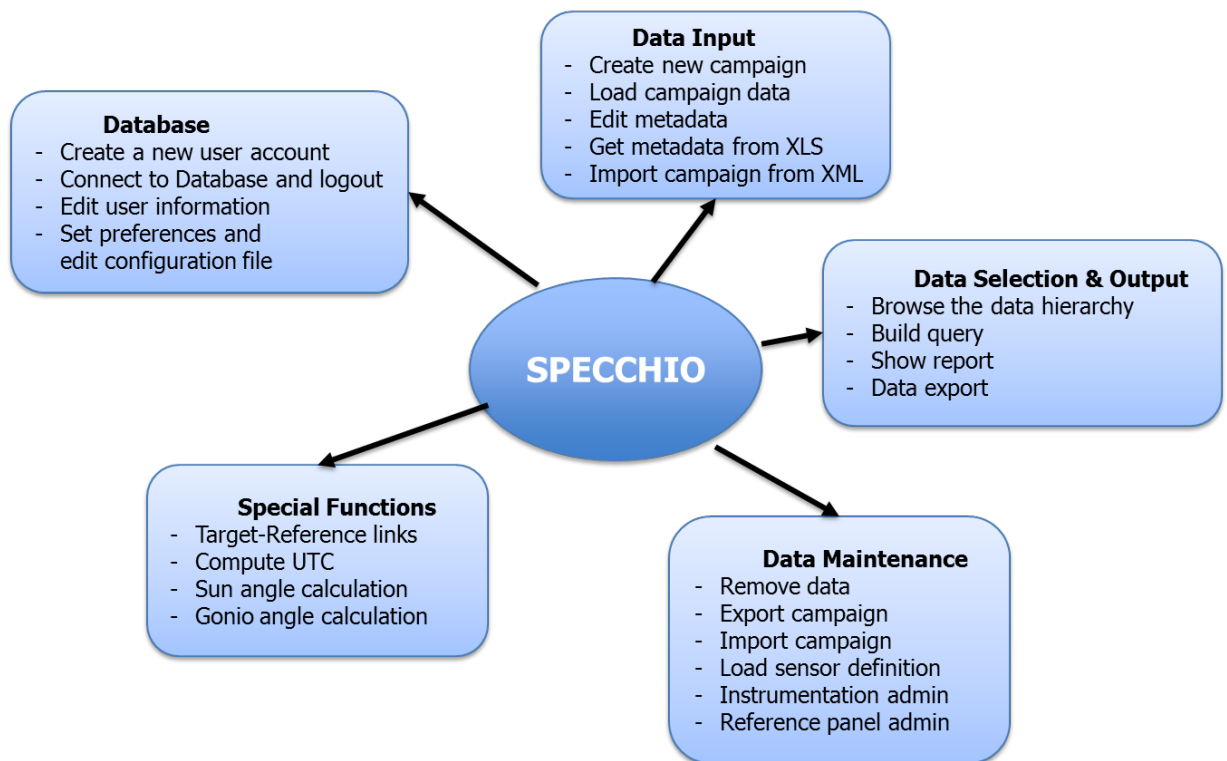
Data Input
- Create new campaign
- Load campaign data
- Edit metadata
- Get metadata from XLS
- Import campaign from XML

Database
- Create a new user account
- Connect to Database and logout
- Edit user information
- Set preferences and edit configuration file

SPECCHIO

Data Selection & Output
- Browse the data hierarchy
- Build query
- Show report
- Data export

Special Functions
- Target-Reference links
- Compute UTC
- Sun angle calculation
- Gonio angle calculation

Data Maintenance
- Remove data
- Export campaign
- Import campaign
- Load sensor definition
- Instrumentation admin
- Reference panel admin